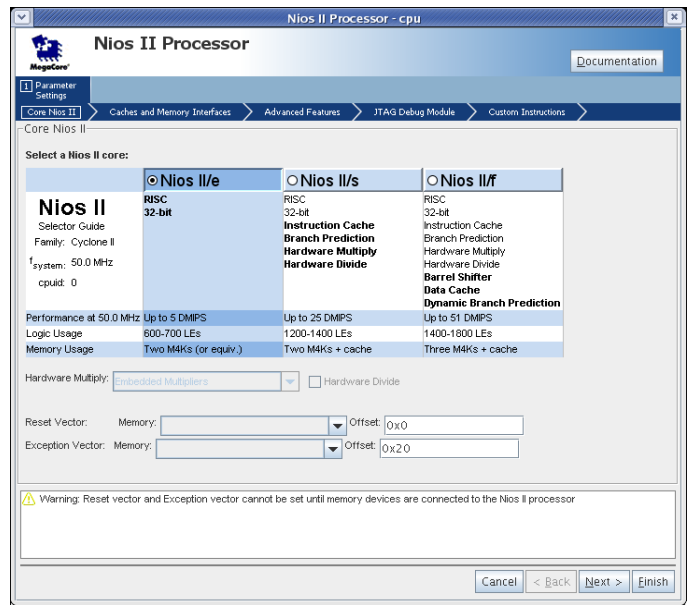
Nios II Processor - cpu

MegaCore

Nios II Processor

Documentation

1 Parameter Settings

Core Nios II > Caches and Memory Interfaces > Advanced Features > JTAG Debug Module > Custom Instructions

Core Nios II

Select a Nios II core:

| Nios II Selector Guide Family: Cyclone II $f_{system}$: 50.0 MHz cpuid: 0 | ⦿Nios II/e | ○Nios II/s | ○Nios II/f |
|---|---|---|---|
| | RISC 32-bit | RISC 32-bit Instruction Cache Branch Prediction Hardware Multiply Hardware Divide | RISC 32-bit Instruction Cache Branch Prediction Hardware Multiply Hardware Divide Barrel Shifter Data Cache Dynamic Branch Prediction |
| Performance at 50.0 MHz | Up to 5 DMIPS | Up to 25 DMIPS | Up to 51 DMIPS |
| Logic Usage | 600-700 LEs | 1200-1400 LEs | 1400-1800 LEs |
| Memory Usage | Two M4Ks (or equiv.) | Two M4Ks + cache | Three M4Ks + cache |

Hardware Multiply: Embedded Multipliers
Hardware Divide

Reset Vector: Memory: Offset: 0x0

Exception Vector: Memory: Offset: 0x20

Warning: Reset vector and Exception vector cannot be set until memory devices are connected to the Nios II processor

Cancel < Back Next > Finish